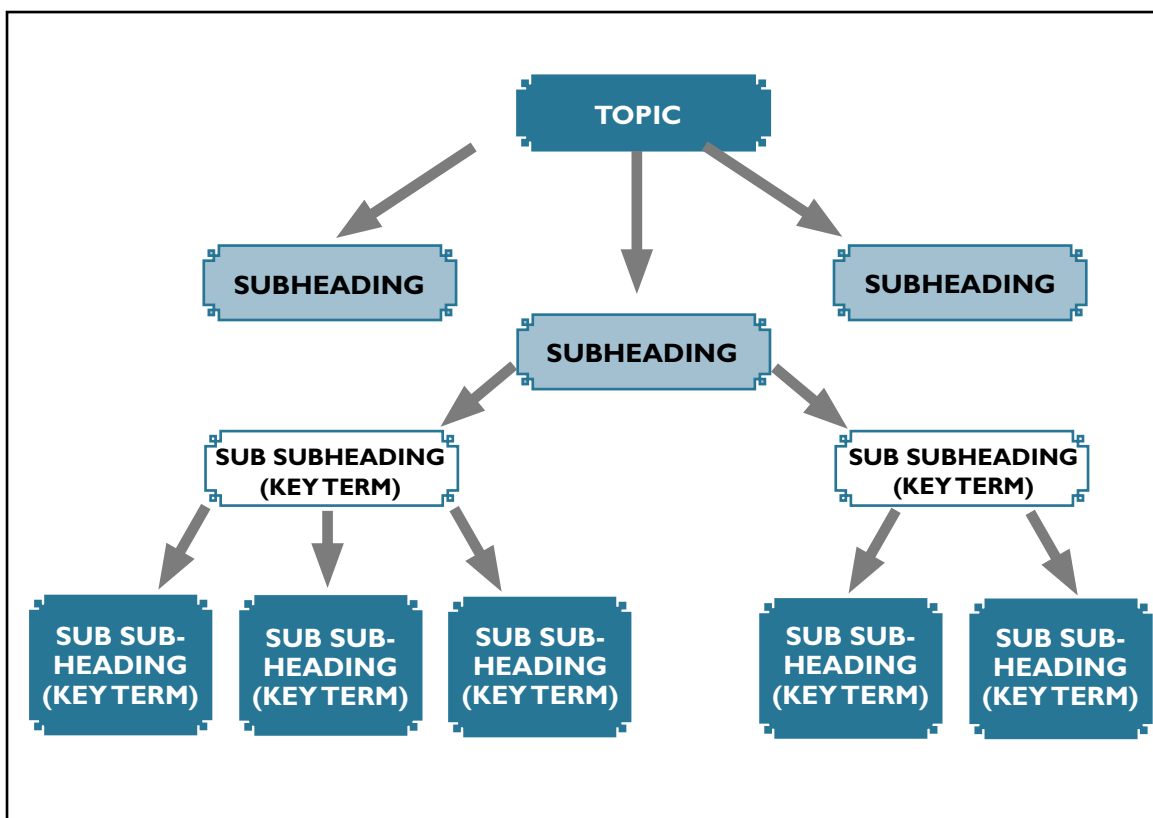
TOPIC

SUBHEADING

SUBHEADING

SUBHEADING

SUB SUBHEADING (KEY TERM)

SUB SUBHEADING (KEY TERM)

SUB SUBHEADING (KEY TERM)

SUB SUBHEADING (KEY TERM)

SUB SUBHEADING (KEY TERM)

SUB SUBHEADING (KEY TERM)

SUB SUBHEADING (KEY TERM)